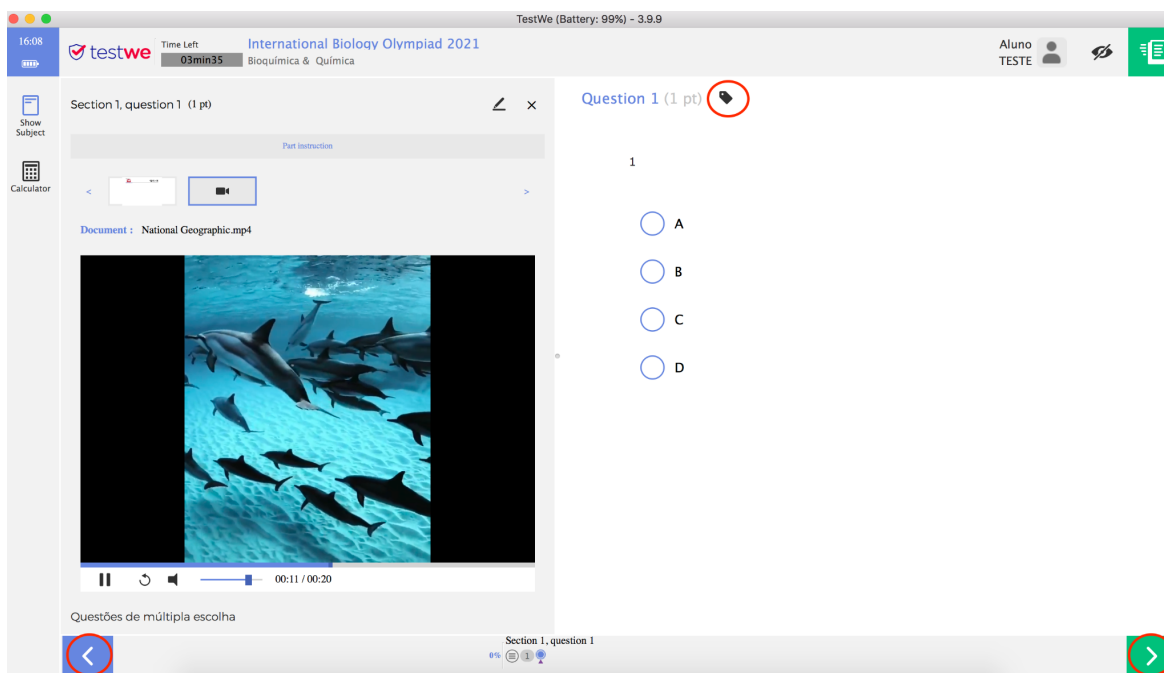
TestWe (Battery: 99%) - 3.9.9

16:08

testwe

Time Left
03min35

International Biology Olympiad 2021
Bioquímica & Química

Aluno
TESTE

Show Subject

Calculator

Section 1, question 1 (1 pt)

Part instruction

Document : National Geographic.mp4

00:11 / 00:20

Questões de múltipla escolha

Question 1 (1 pt)

1

A

B

C

D

Section 1, question 1

0% 1